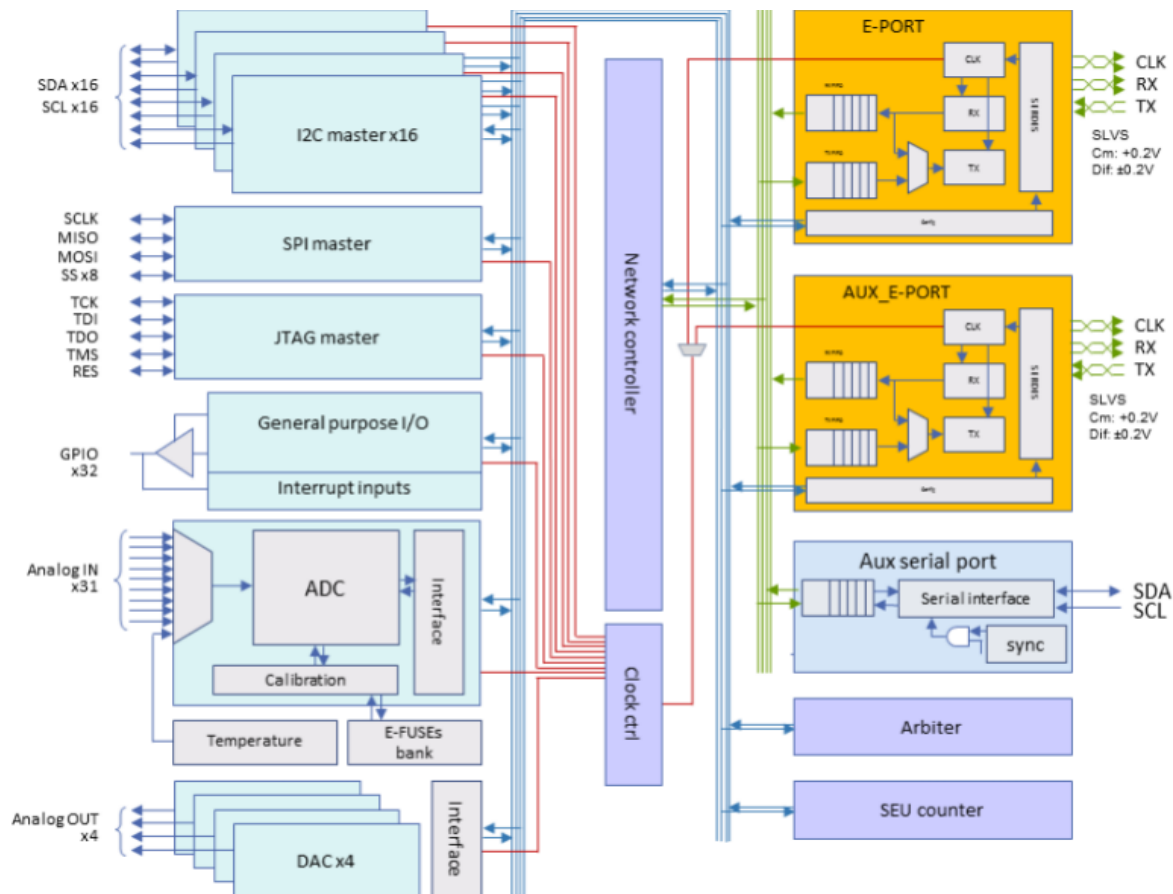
SDA x16
SCL x16

I2C master x16

SCLK
MISO
MOSI
SS x8

SPI master

TCK
TDI
TDO
TMS
RES

JTAG master

GPIO
x32

General purpose I/O

Interrupt inputs

Analog IN
x31

ADC

Interface

Calibration

Temperature

E-FUSEs
bank

Analog OUT
x4

DAC x4

Interface

Network controller

Clock ctrl

E-PORT

CLK

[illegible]

RX

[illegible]

TX

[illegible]

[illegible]

CLK
RX
TX

SLVS
Cm: +0.2V
Dif: ±0.2V

AUX_E-PORT

CLK

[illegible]

RX

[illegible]

TX

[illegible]

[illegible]

CLK
RX
TX

SLVS
Cm: +0.2V
Dif: ±0.2V

Aux serial port

Serial interface

sync

SDA
SCL

Arbiter

SEU counter